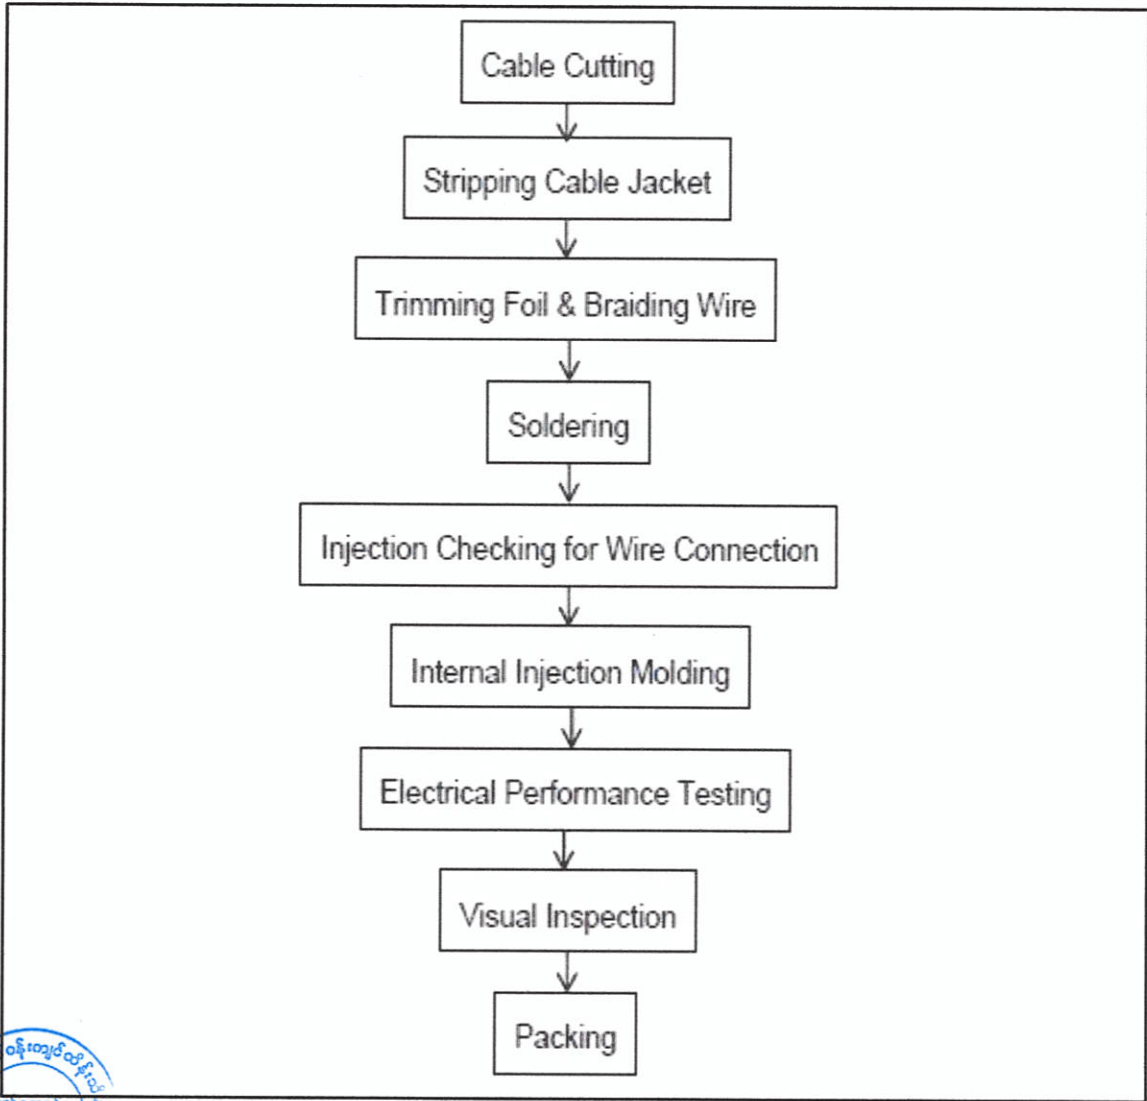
Cable Cutting

Stripping Cable Jacket

Trimming Foil & Braiding Wire

Soldering

Injection Checking for Wire Connection

Internal Injection Molding

Electrical Performance Testing

Visual Inspection

Packing

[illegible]